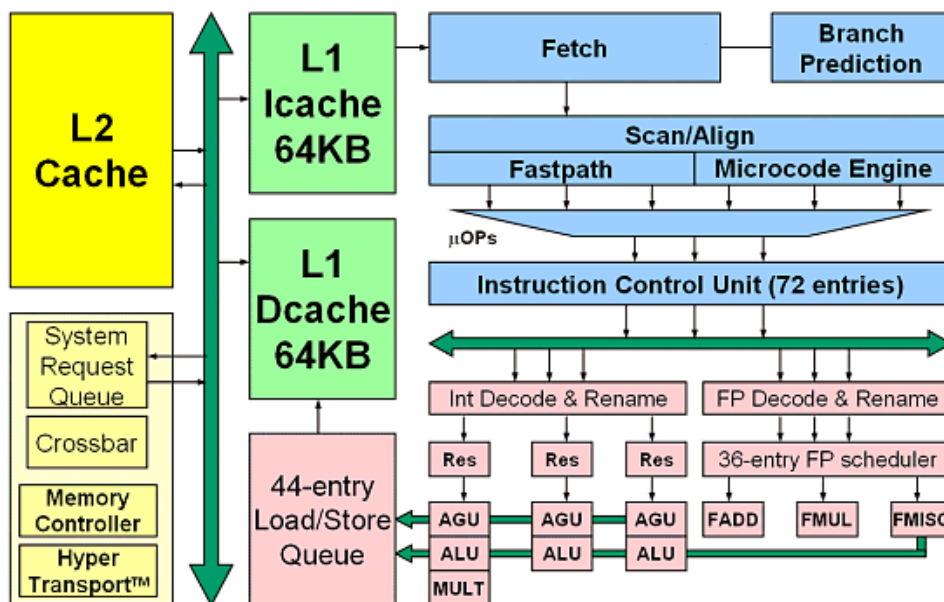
L2 Cache

L1 Icache 64KB

Fetch

Branch Prediction

Scan/Align

Fastpath

Microcode Engine

μOPs

L1 Dcache 64KB

Instruction Control Unit (72 entries)

System Request Queue

Crossbar

Memory Controller

Hyper Transport™

Int Decode & Rename

FP Decode & Rename

44-entry Load/Store Queue

Res

Res

Res

36-entry FP scheduler

AGU

AGU

AGU

FADD

FMUL

FMISC

ALU

ALU

ALU

MULT